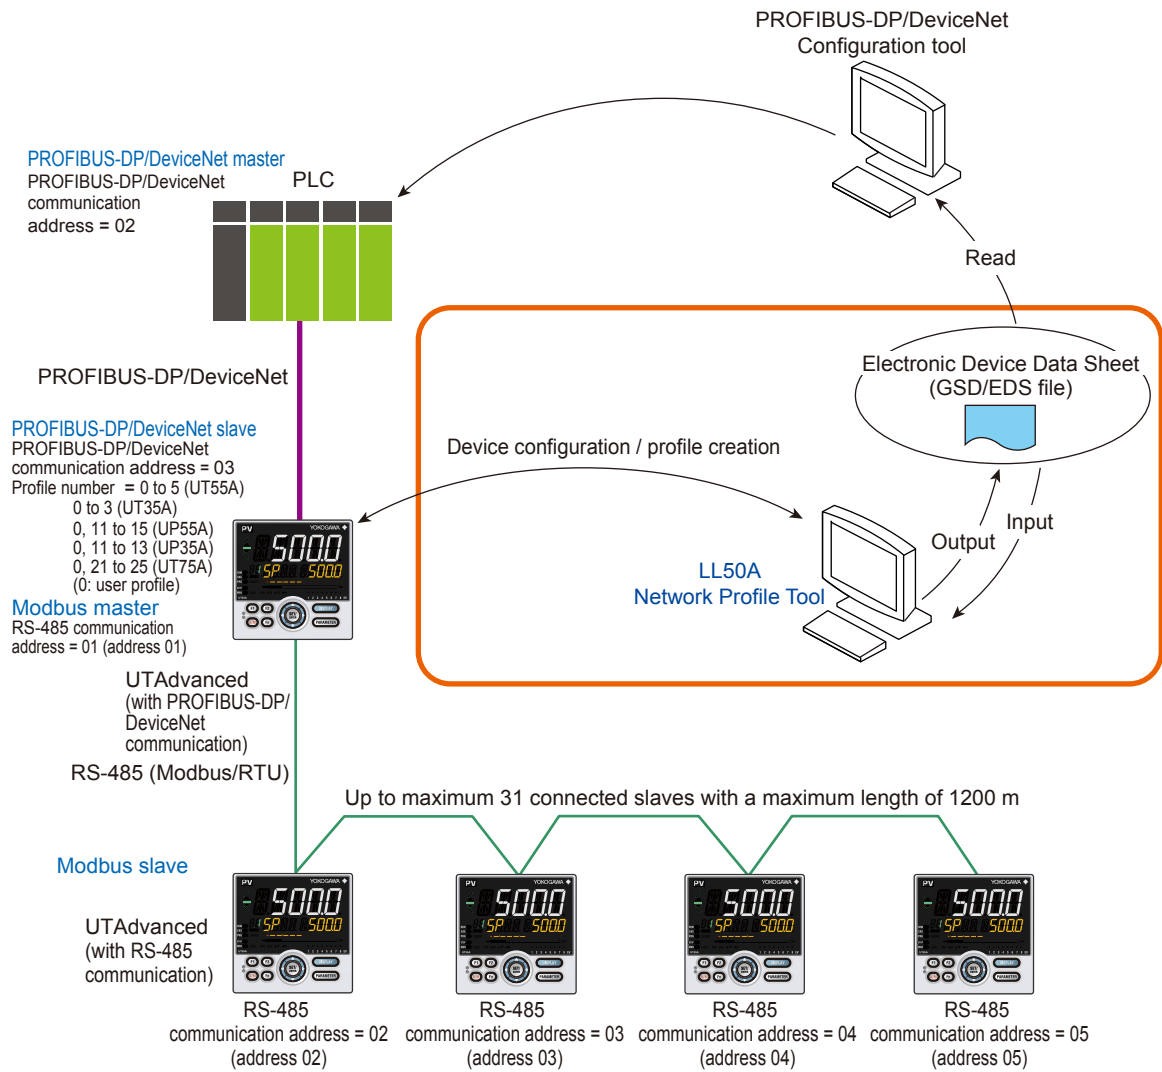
PROFIBUS-DP/DeviceNet
Configuration tool

PROFIBUS-DP/DeviceNet master
PROFIBUS-DP/DeviceNet communication address = 02

PLC

Read

PROFIBUS-DP/DeviceNet

Electronic Device Data Sheet
(GSD/EDS file)

PROFIBUS-DP/DeviceNet slave
PROFIBUS-DP/DeviceNet communication address = 03
Profile number = 0 to 5 (UT55A)
0 to 3 (UT35A)
0, 11 to 15 (UP55A)
0, 11 to 13 (UP35A)
0, 21 to 25 (UT75A)
(0: user profile)

Device configuration / profile creation

Output

Input

LL50A
Network Profile Tool

PV YOKOGAWA
500.0
SP 500.0

Modbus master
RS-485 communication address = 01 (address 01)

UTAdvanced
(with PROFIBUS-DP/ DeviceNet communication)

RS-485 (Modbus/RTU)

Up to maximum 31 connected slaves with a maximum length of 1200 m

Modbus slave

UTAdvanced
(with RS-485 communication)

RS-485
communication address = 02
(address 02)

RS-485
communication address = 03
(address 03)

RS-485
communication address = 04
(address 04)

RS-485
communication address = 05
(address 05)